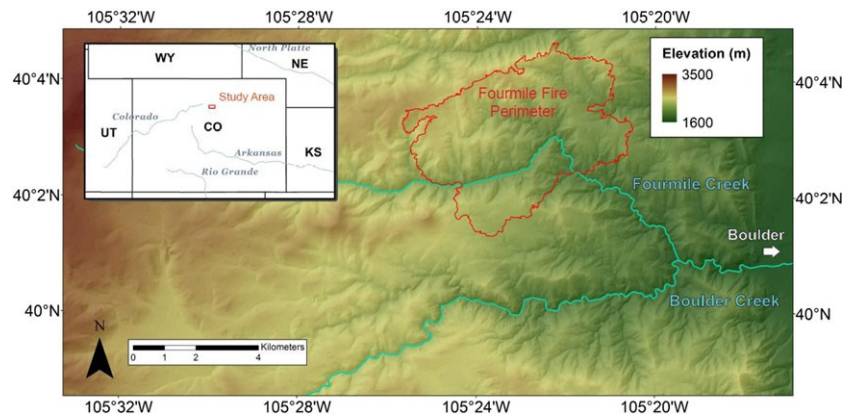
105°32'W 105°28'W 105°24'W 105°20'W

40°4'N 40°4'N

40°2'N 40°2'N

40°N 40°N

105°32'W 105°28'W 105°24'W 105°20'W

WY

NE

North Platte

Study Area

Colorado

UT

CO

KS

Arkansas

Rio Grande

Elevation (m)

3500

1600

Fourmile Fire Perimeter

Fourmile Creek

Boulder

Boulder Creek

N

0 1 2 4 Kilometers